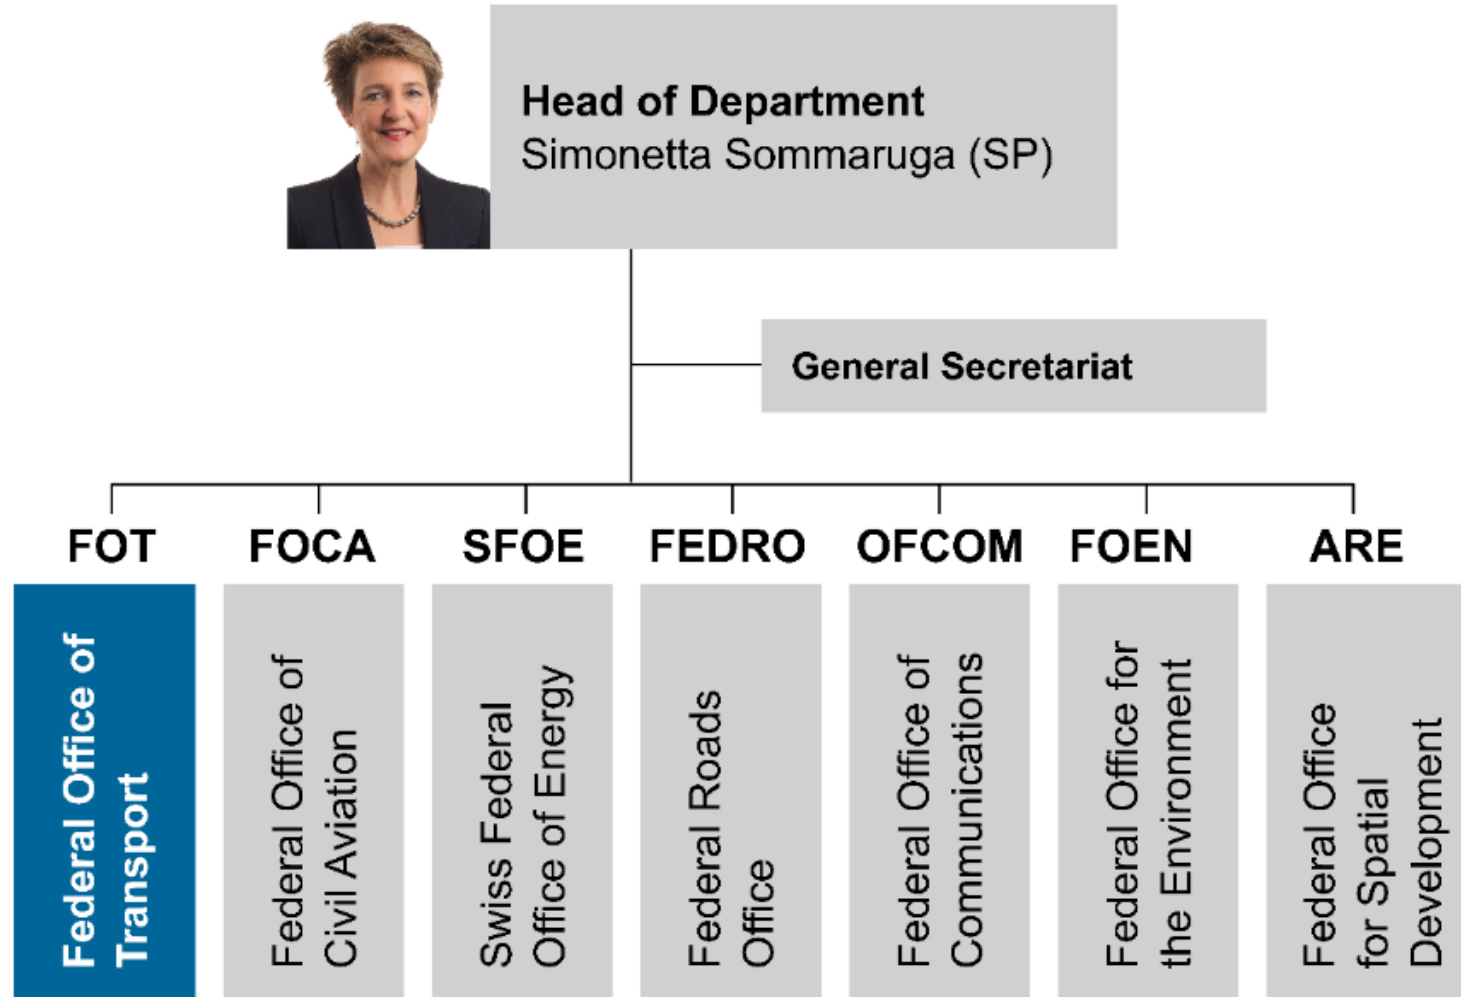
Head of Department
Simonetta Sommaruga (SP)

General Secretariat

FOT

Federal Office of Transport

FOCA

Federal Office of Civil Aviation

SFOE

Swiss Federal Office of Energy

FEDRO

Federal Roads Office

OFCOM

Federal Office of Communications

FOEN

Federal Office for the Environment

ARE

Federal Office for Spatial Development